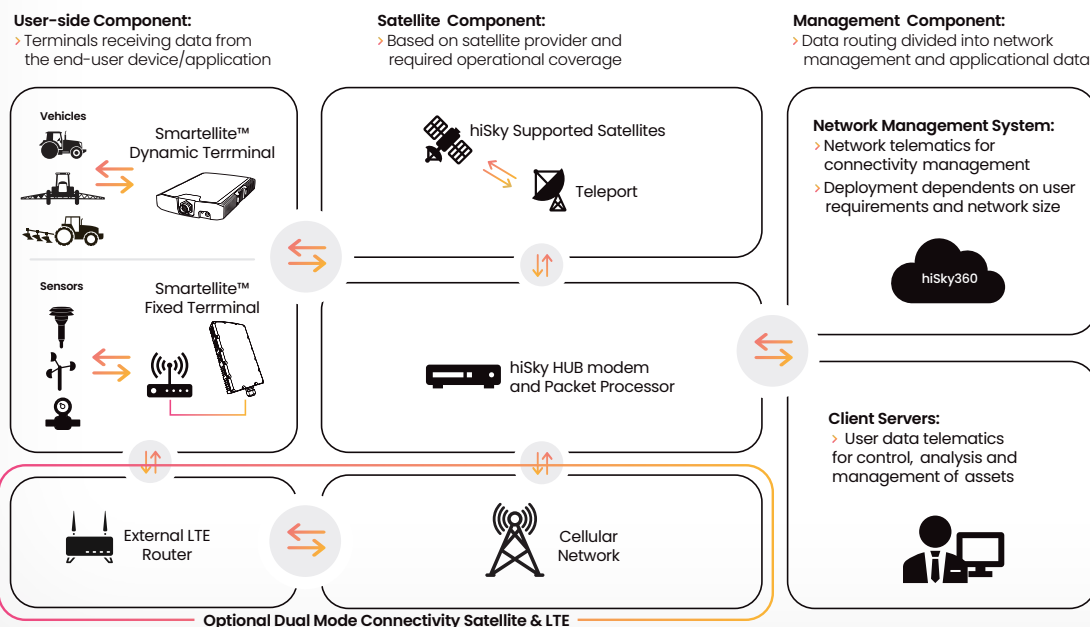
User-side Component:
› Terminals receiving data from the end-user device/application

Satellite Component:
› Based on satellite provider and required operational coverage

Management Component:
› Data routing divided into network management and applicational data

Vehicles

Smartellite™ Dynamic Terrminal

Sensors

Smartellite™ Fixed Terrminal

hiSky Supported Satellites

Teleport

hiSky HUB modem and Packet Processor

Network Management System:
› Network telematics for connectivity management
› Deployment dependents on user requirements and network size

hiSky360

Client Servers:
› User data telematics for control, analysis and management of assets

External LTE Router

Cellular Network

Optional Dual Mode Connectivity Satellite & LTE